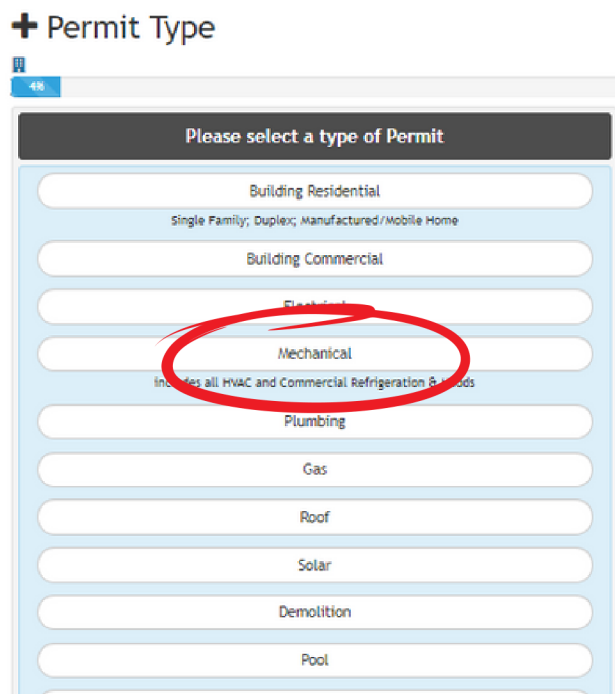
+ Permit Type

4%

Please select a type of Permit

Building Residential

Single Family; Duplex; Manufactured/Mobile Home

Building Commercial

Electrical

Mechanical

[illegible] all HVAC and Commercial Refrigeration & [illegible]

Plumbing

Gas

Roof

Solar

Demolition

Pool